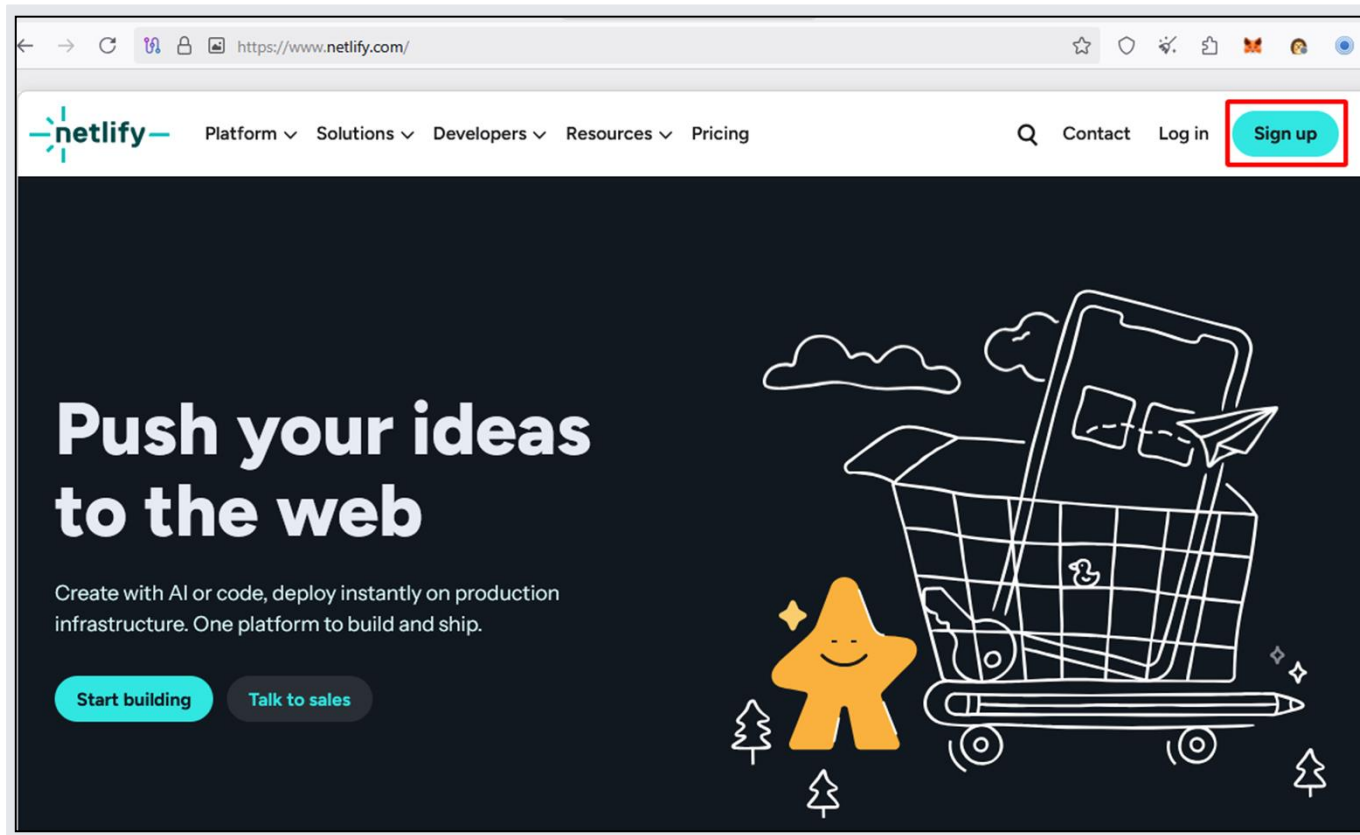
https://www.netlify.com/

netlify Platform Solutions Developers Resources Pricing Contact Log in Sign up

Push your ideas to the web

Create with AI or code, deploy instantly on production infrastructure. One platform to build and ship.

Start building Talk to sales